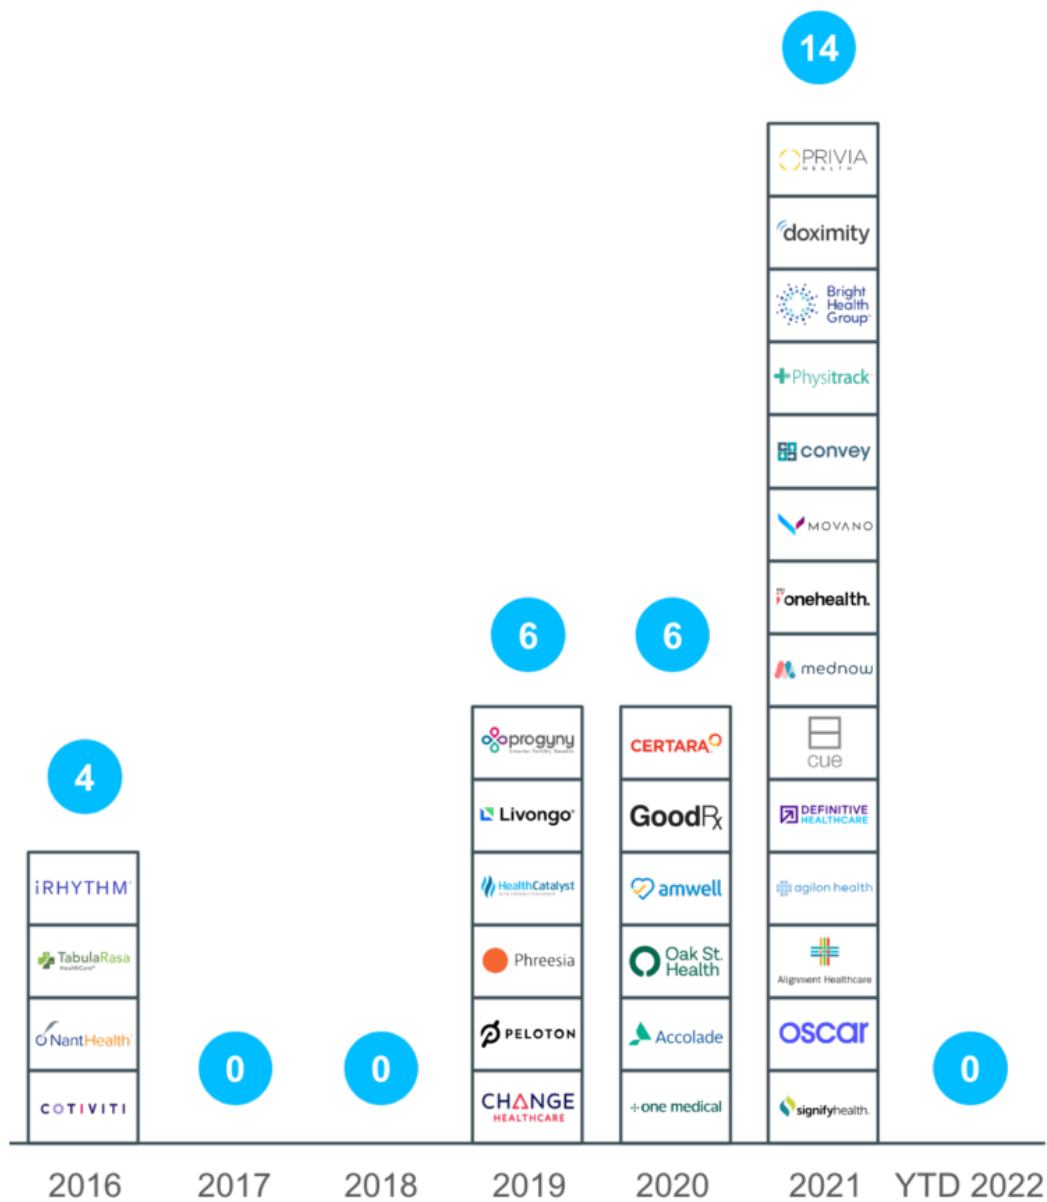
14

PRIVIA HEALTH
doximity
Bright Health Group
Physitrack
convey
MOVANO
onehealth.
mednow
cue
DEFINITIVE HEALTHCARE
agilon health
Alignment Healthcare
oscar
signifyhealth.

6

progyny
Livongo
HealthCatalyst
Phreesia
PELOTON
CHANGE HEALTHCARE

6

CERTARA
GoodRx
amwell
Oak St. Health
Accolade
one medical

4

iRHYTHM
TabulaRasa HealthCare
NantHealth
COTIVITI

0

0

0

2016
2017
2018
2019
2020
2021
YTD 2022